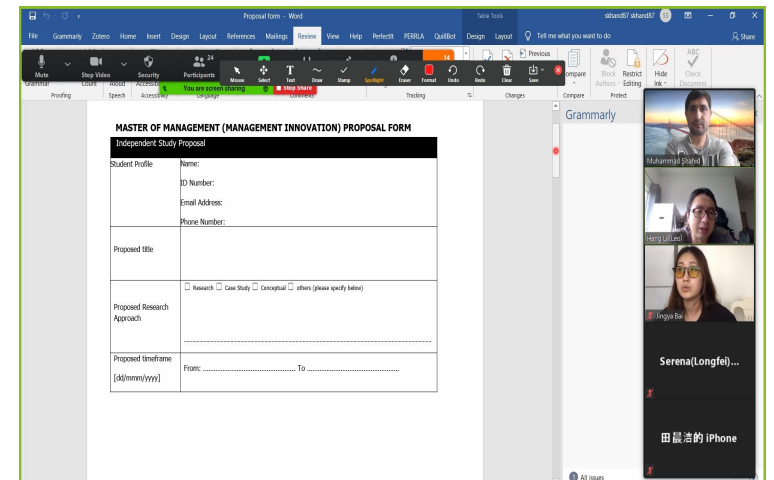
Proposal form - Word
Table Tools
skhand87 skhand87 SS
File Grammarly Zotero Home Insert Design Layout References Mailings Review View Help PerfectIt PERRLA QuillBot Design Layout Tell me what you want to do
Share
Mute Stop Video Security Participants 24 Mouse Select Text Draw Stamp Spotlight Eraser Format Undo Redo Clear Save
You are screen sharing Stop Share
Grammar Count Aloud Access
Proofing Speech Accessibility Language Comments Tracking Changes Compare Protect
Previous
Compare Block Authors Restrict Editing Hide Ink Check Document
Grammarly

MASTER OF MANAGEMENT (MANAGEMENT INNOVATION) PROPOSAL FORM

| Independent Study Proposal | |
|---|---|
| Student Profile | Name: <br> ID Number: <br> Email Address: <br> Phone Number: |
| Proposed title | |
| Proposed Research Approach | ☐ Research ☐ Case Study ☐ Conceptual ☐ others (please specify below) <br> ------------------------------------------------ |
| Proposed timeframe <br> [dd/mmm/yyyy] | From: .............................................. To .............................................. |

Muhammad Shahid
Hang Li(Leo)
Jingya Bai
Serena(Longfei)...
田晨洁的 iPhone
All issues